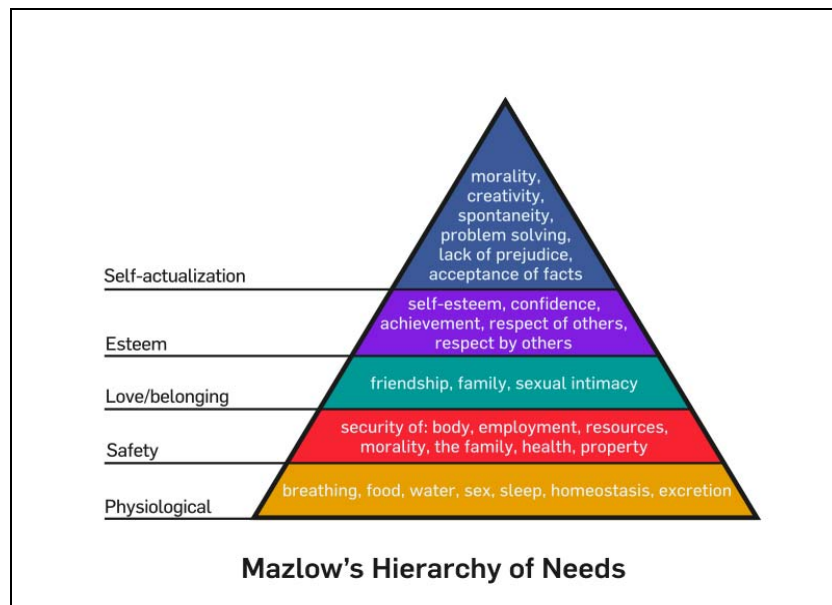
morality, creativity, spontaneity, problem solving, lack of prejudice, acceptance of facts

Self-actualization

self-esteem, confidence, achievement, respect of others, respect by others

Esteem

friendship, family, sexual intimacy

Love/belonging

security of: body, employment, resources, morality, the family, health, property

Safety

breathing, food, water, sex, sleep, homeostasis, excretion

Physiological

Mazlow's Hierarchy of Needs